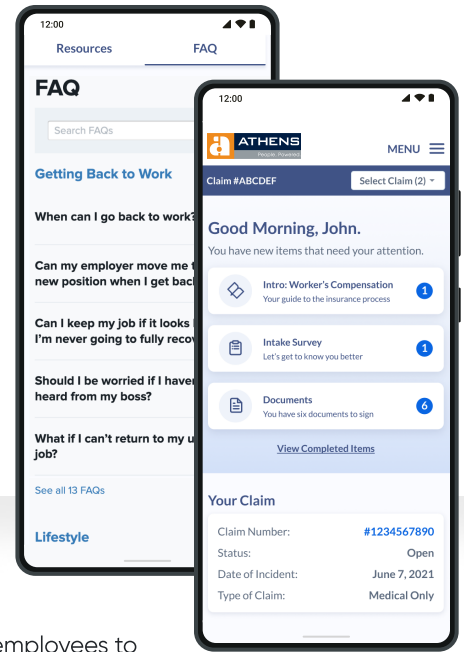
12:00

Resources

FAQ

FAQ

Search FAQs

Getting Back to Work

When can I go back to work?

Can my employer move me t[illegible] new position when I get back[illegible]

Can I keep my job if it looks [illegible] I'm never going to fully reco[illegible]

Should I be worried if I haven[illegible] heard from my boss?

What if I can't return to my u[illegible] job?

See all 13 FAQs

Lifestyle

12:00

ATHENS
People Powered

MENU

Claim #ABCDEF

Select Claim (2)

Good Morning, John.

You have new items that need your attention.

Intro: Worker's Compensation
Your guide to the insurance process
1

Intake Survey
Let's get to know you better
1

Documents
You have six documents to sign
6

View Completed Items

Your Claim

| | |
|---|---|
| Claim Number: | #1234567890 |
| Status: | Open |
| Date of Incident: | June 7, 2021 |
| Type of Claim: | Medical Only |

employees to